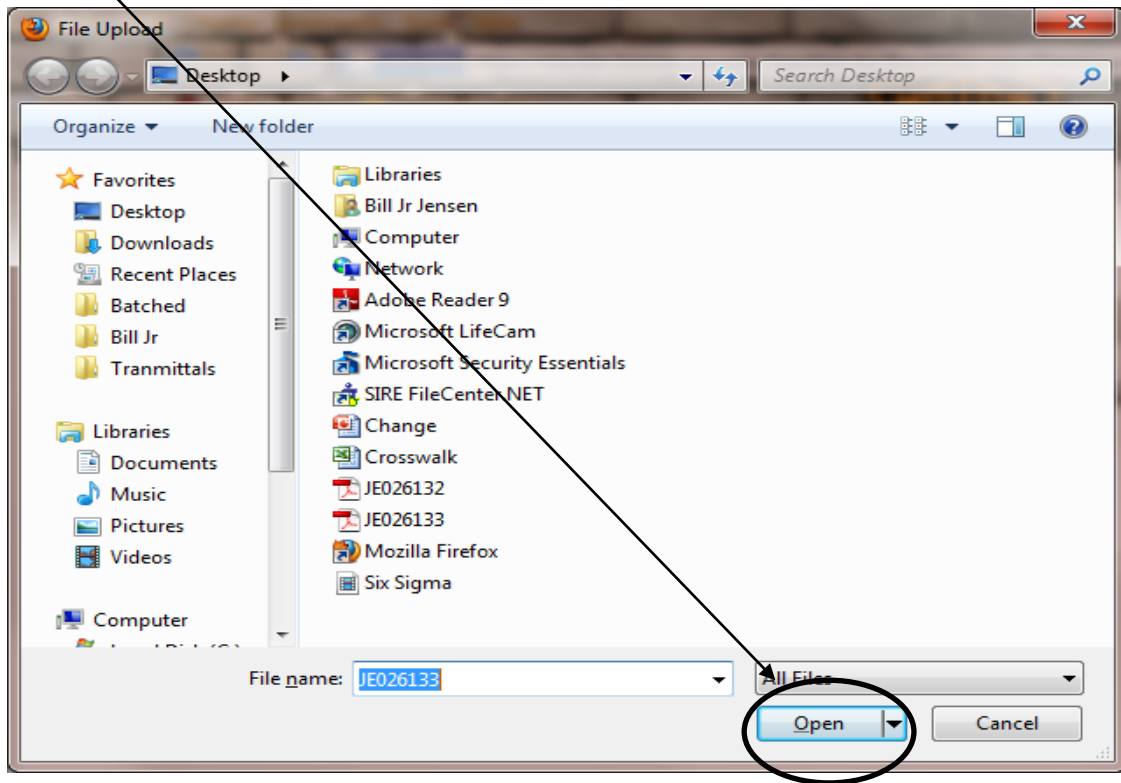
File Upload

Desktop ▸

Search Desktop

Organize ▾ New folder

Favorites
Desktop
Downloads
Recent Places
Batched
Bill Jr
Tranmittals

Libraries
Documents
Music
Pictures
Videos

Computer
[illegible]

Libraries
Bill Jr Jensen
Computer
Network
Adobe Reader 9
Microsoft LifeCam
Microsoft Security Essentials
SIRE FileCenter.NET
Change
Crosswalk
JE026132
JE026133
Mozilla Firefox
Six Sigma

File name: JE026133

All Files

Open

Cancel